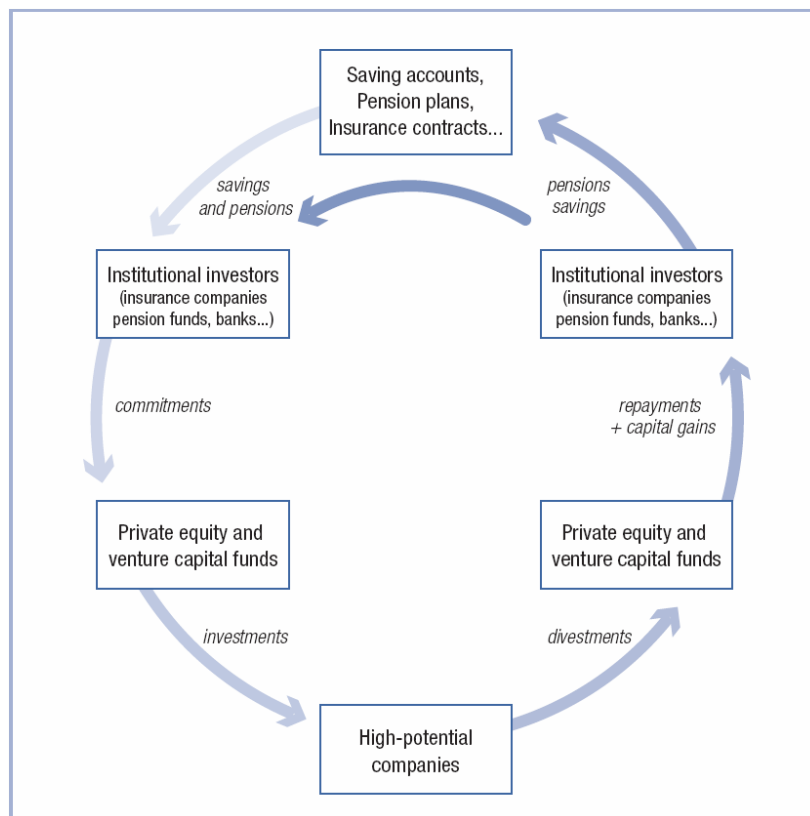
Saving accounts, Pension plans, Insurance contracts...

pensions savings

savings and pensions

Institutional investors (insurance companies pension funds, banks...)

Institutional investors (insurance companies pension funds, banks...)

commitments

repayments + capital gains

Private equity and venture capital funds

Private equity and venture capital funds

investments

divestments

High-potential companies